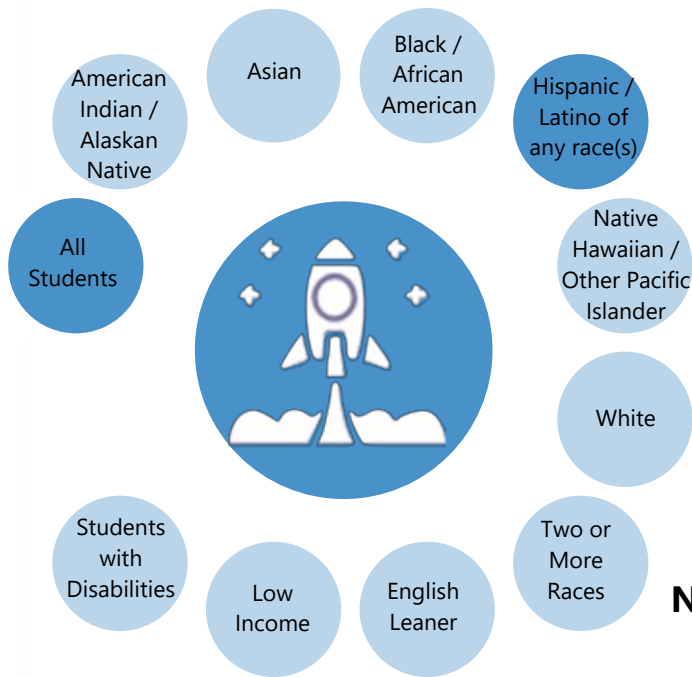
All Students

American Indian / Alaskan Native

Asian

Black / African American

Hispanic / Latino of any race(s)

Native Hawaiian / Other Pacific Islander

White

Two or More Races

English Leaner

Low Income

Students with Disabilities

N